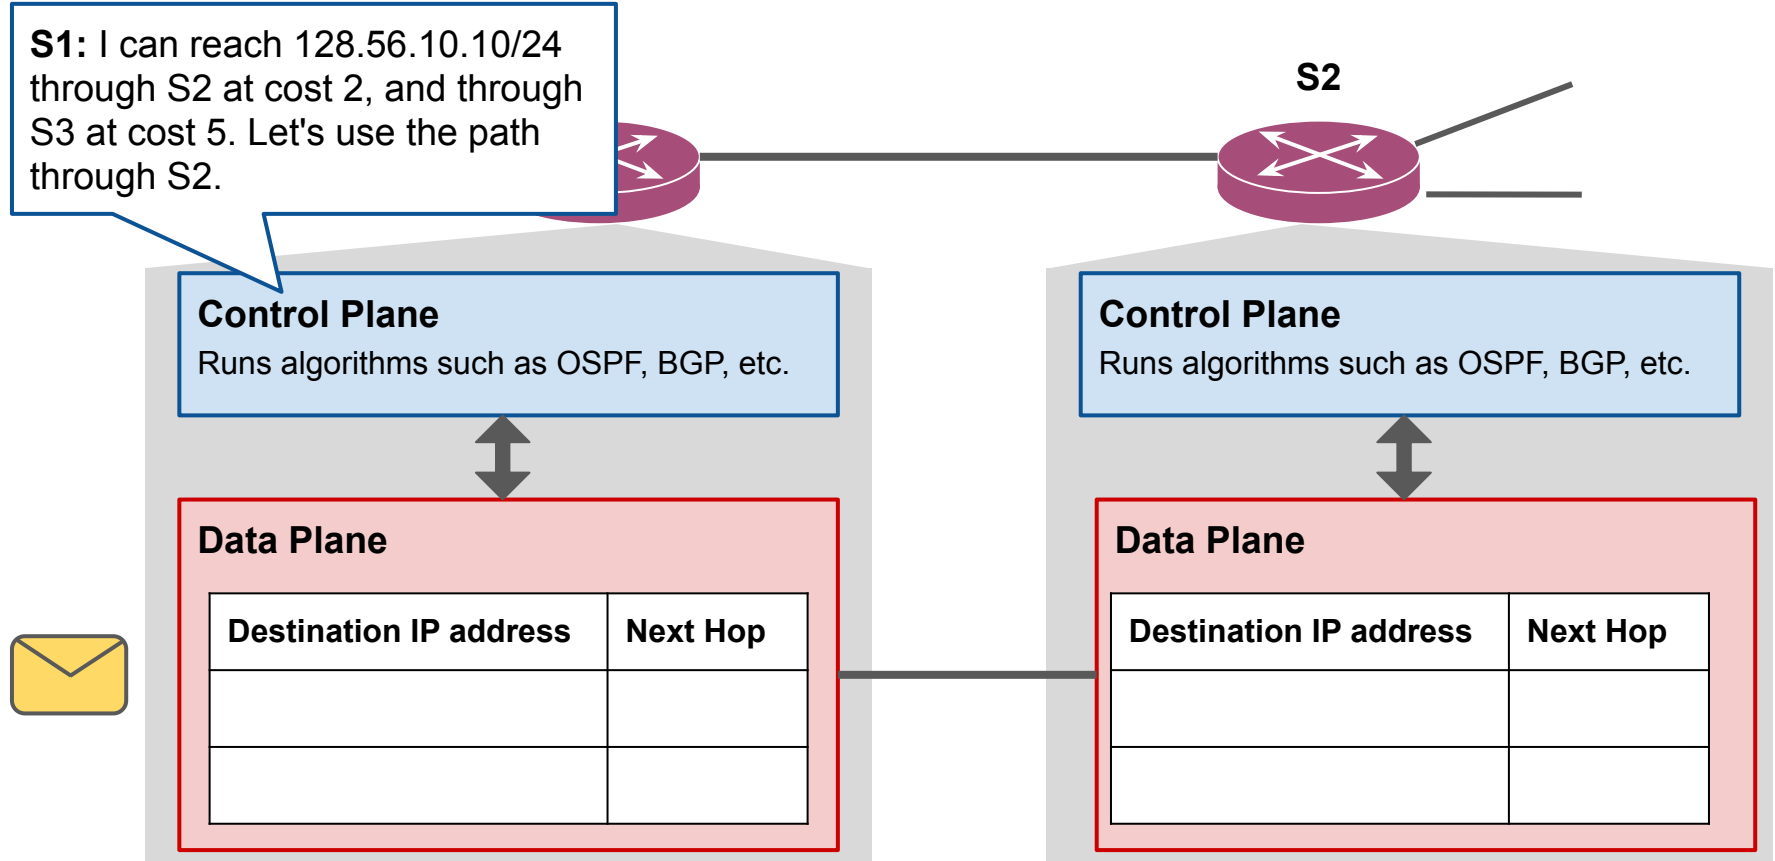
**S1:** I can reach 128.56.10.10/24 through S2 at cost 2, and through S3 at cost 5. Let's use the path through S2.

S2

Control Plane
Runs algorithms such as OSPF, BGP, etc.

Data Plane

| Destination IP address | Next Hop |
|---|---|
| | |
| | |

Control Plane
Runs algorithms such as OSPF, BGP, etc.

Data Plane

| Destination IP address | Next Hop |
|---|---|
| | |
| | |